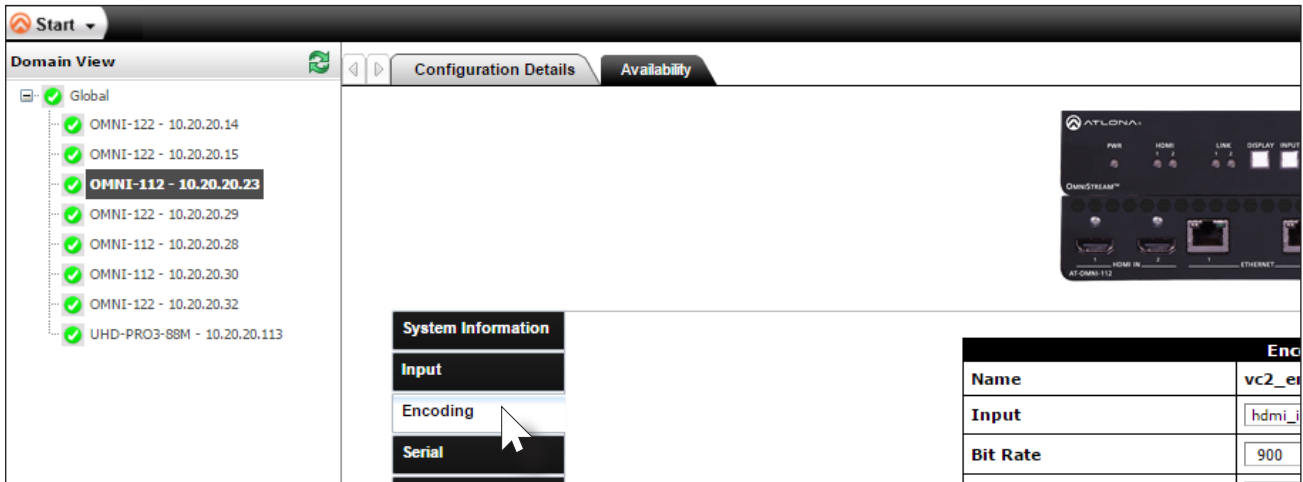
Start

Domain View

Global
OMNI-122 - 10.20.20.14
OMNI-122 - 10.20.20.15
OMNI-112 - 10.20.20.23
OMNI-122 - 10.20.20.29
OMNI-112 - 10.20.20.28
OMNI-112 - 10.20.20.30
OMNI-122 - 10.20.20.32
UHD-PRO3-88M - 10.20.20.113

Configuration Details
Availability

ATLONA
PWR HDMI 1 2 LINK 1 2 DISPLAY INPUT
OMNISTREAM™
1 HDMI IN 2 1 ETHERNET
AT-OMNI-112

System Information
Input
Encoding
Serial

| Enc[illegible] | |
|---|---|
| Name | vc2_en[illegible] |
| Input | hdmi_i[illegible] |
| Bit Rate | 900 |